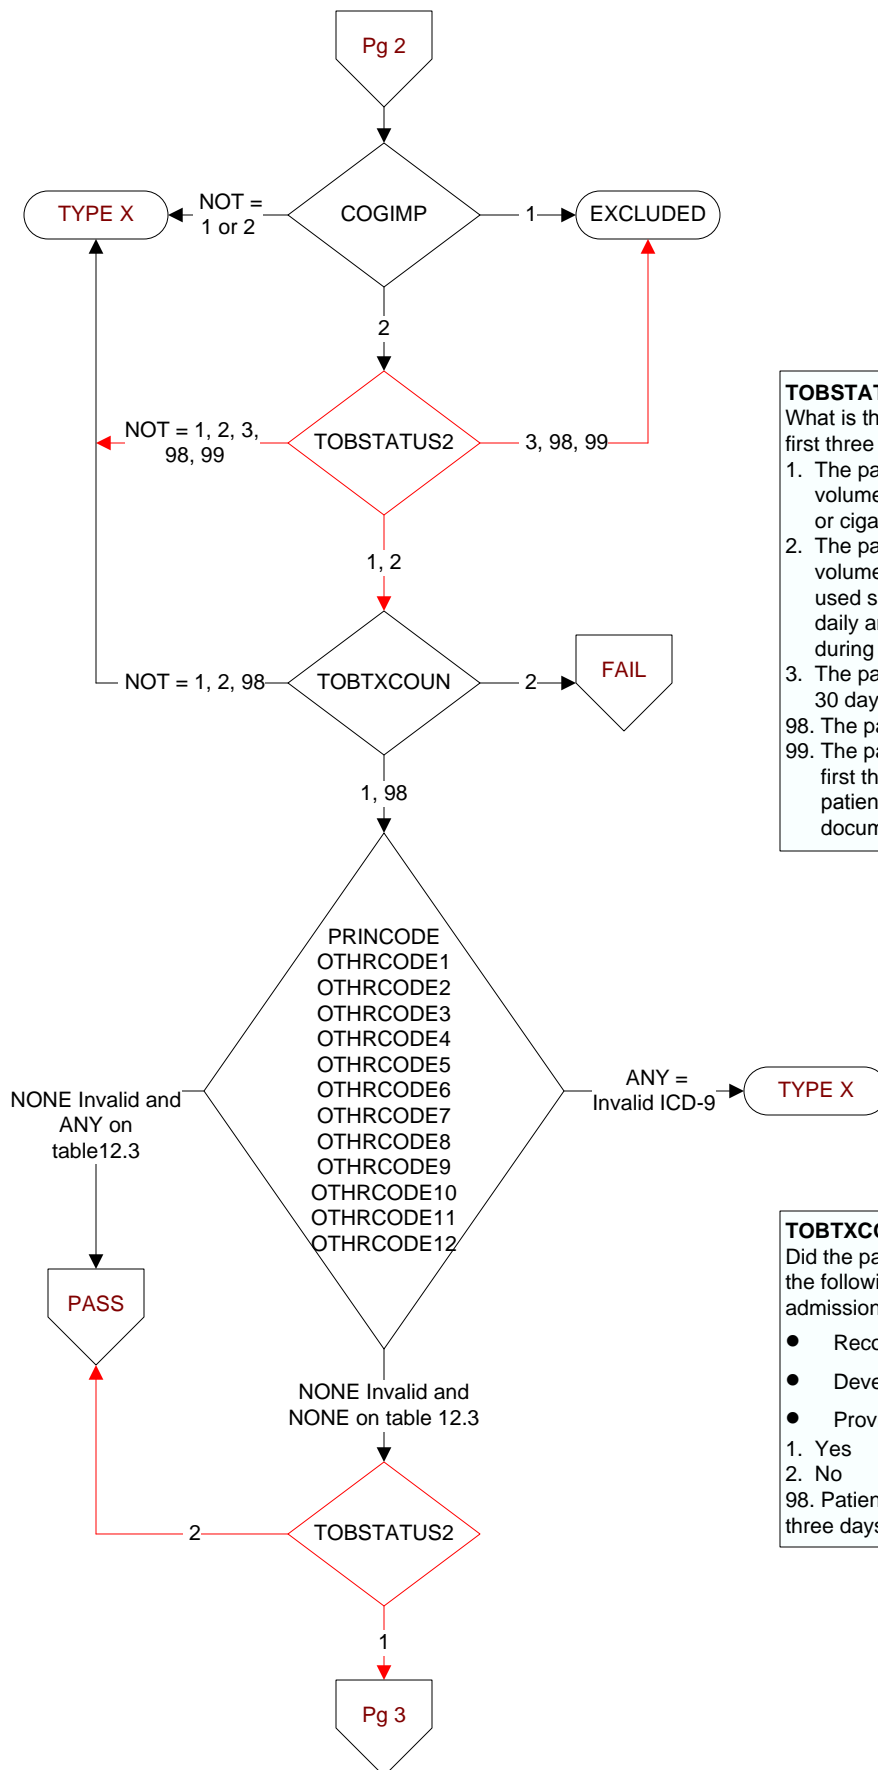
Pg 2

COGIMP

TYPE X

NOT = 1 or 2

1

EXCLUDED

2

TOBSTATUS2

NOT = 1, 2, 3, 98, 99

3, 98, 99

1, 2

TOBTXCOUN

NOT = 1, 2, 98

2

FAIL

1, 98

PRINCODE
OTHRCODE1
OTHRCODE2
OTHRCODE3
OTHRCODE4
OTHRCODE5
OTHRCODE6
OTHRCODE7
OTHRCODE8
OTHRCODE9
OTHRCODE10
OTHRCODE11
OTHRCODE12

NONE Invalid and ANY on table12.3

ANY = Invalid ICD-9

TYPE X

PASS

NONE Invalid and NONE on table 12.3

TOBSTATUS2

2

1

Pg 3

TOBSTAT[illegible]
What is th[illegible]
first three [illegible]
1. The pa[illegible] volume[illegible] or ciga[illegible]
2. The pa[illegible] volume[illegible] used s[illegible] daily a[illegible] during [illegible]
3. The pa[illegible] 30 day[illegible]
98. The pa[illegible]
99. The pa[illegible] first th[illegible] patien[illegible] docum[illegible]

TOBTXC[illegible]
Did the pa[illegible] the followi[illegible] admission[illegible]
• Reco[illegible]
• Deve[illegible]
• Prov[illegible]
1. Yes
2. No
98. Patien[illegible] three days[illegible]